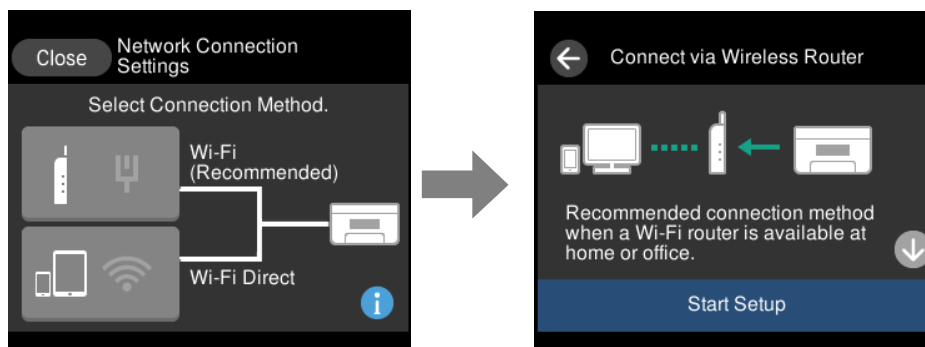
Close

Network Connection Settings

Select Connection Method.

Wi-Fi (Recommended)

Wi-Fi Direct

Connect via Wireless Router

Recommended connection method when a Wi-Fi router is available at home or office.

Start Setup